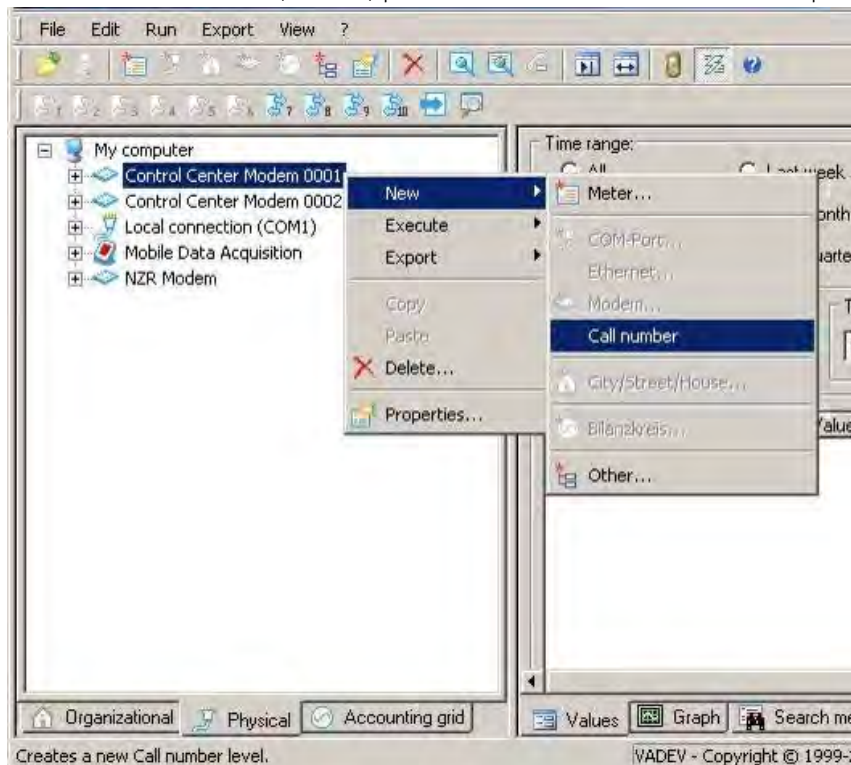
File Edit Run Export View ?

My computer
Control Center Modem 0001
Control Center Modem 0002
Local connection (COM1)
Mobile Data Acquisition
NZR Modem

New
Execute
Export
Copy
Paste
Delete...
Properties...

Meter...
COM-Port...
Ethernet...
Modem...
Call number
City/Street/House...
Bilanzkreis...
Other...

Time range:
All
Last week
onth
arte
Value

Organizational
Physical
Accounting grid

Values
Graph
Search me

Creates a new Call number level.
VADEV - Copyright © 1999-